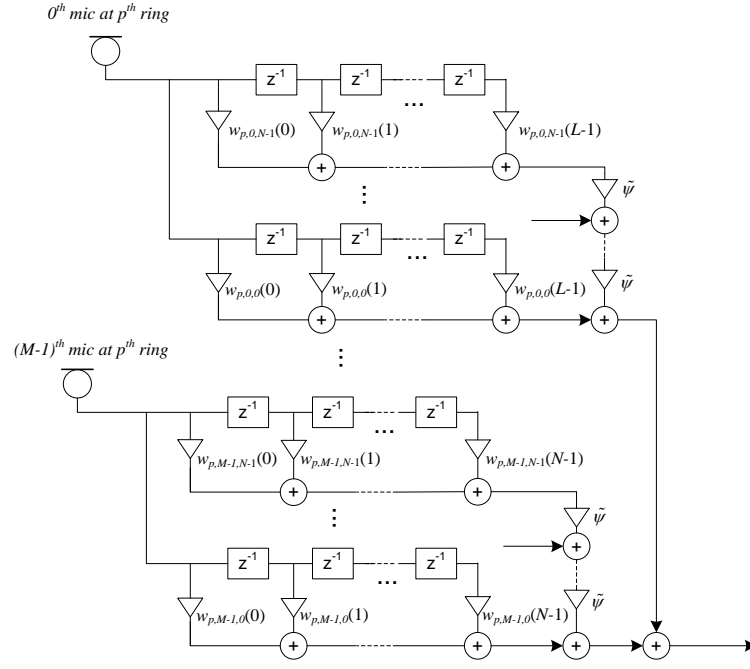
$0^{th}$ mic at $p^{th}$ ring

$z^{-1}$ $z^{-1}$ ... $z^{-1}$

$w_{p,0,N-1}(0)$ $w_{p,0,N-1}(1)$ $w_{p,0,N-1}(L-1)$

+ +

⋮

$\tilde{\psi}$

+

$z^{-1}$ $z^{-1}$ ... $z^{-1}$

$\tilde{\psi}$

$w_{p,0,0}(0)$ $w_{p,0,0}(1)$ $w_{p,0,0}(L-1)$

+ + +

$(M-1)^{th}$ mic at $p^{th}$ ring

⋮

$z^{-1}$ $z^{-1}$ ... $z^{-1}$

$w_{p,M-1,N-1}(0)$ $w_{p,M-1,N-1}(1)$ $w_{p,M-1,N-1}(N-1)$

+ +

⋮

$\tilde{\psi}$

+

$z^{-1}$ $z^{-1}$ ... $z^{-1}$

$\tilde{\psi}$

$w_{p,M-1,0}(0)$ $w_{p,M-1,0}(1)$ $w_{p,M-1,0}(N-1)$

+ + + +